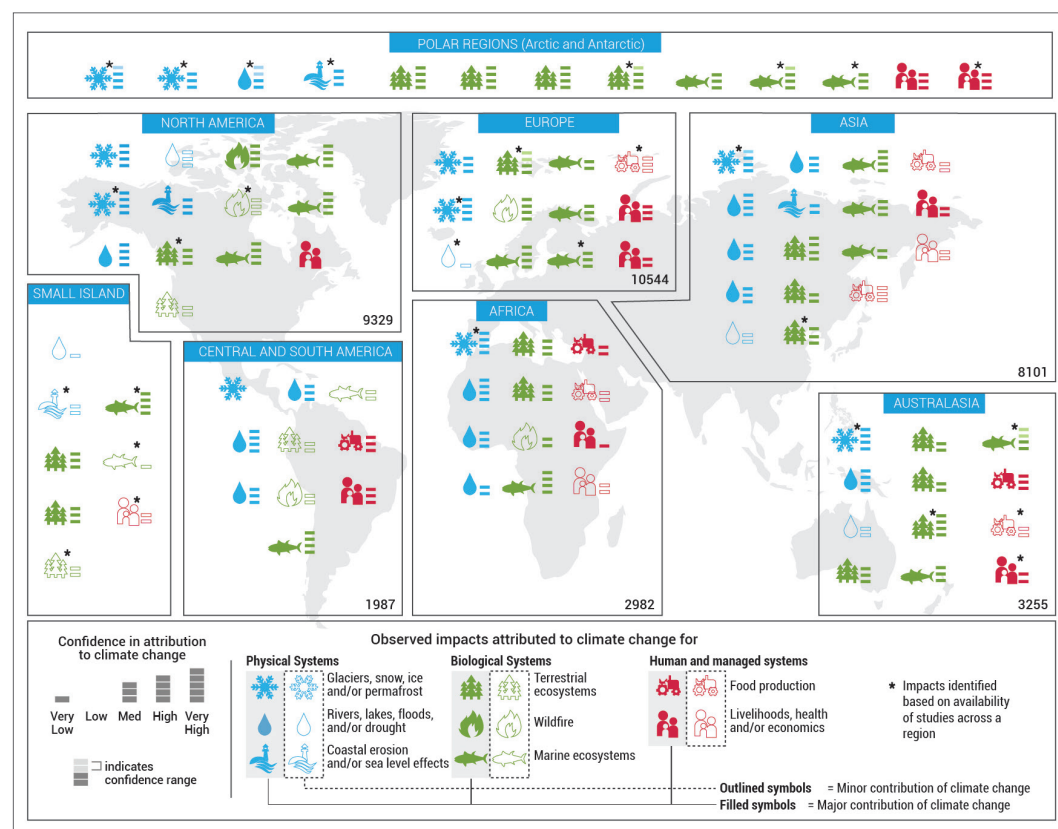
POLAR REGIONS (Arctic and Antarctic)

NORTH AMERICA

9329

EUROPE

10544

ASIA

8101

SMALL ISLAND

CENTRAL AND SOUTH AMERICA

1987

AFRICA

2982

AUSTRALASIA

3255

Confidence in attribution to climate change

Very Low Low Med High Very High

indicates confidence range

Observed impacts attributed to climate change for

Physical Systems

Glaciers, snow, ice and/or permafrost

Rivers, lakes, floods, and/or drought

Coastal erosion and/or sea level effects

Biological Systems

Terrestrial ecosystems

Wildfire

Marine ecosystems

Human and managed systems

Food production

Livelihoods, health and/or economics

* Impacts identified based on availability of studies across a region

Outlined symbols = Minor contribution of climate change

Filled symbols = Major contribution of climate change